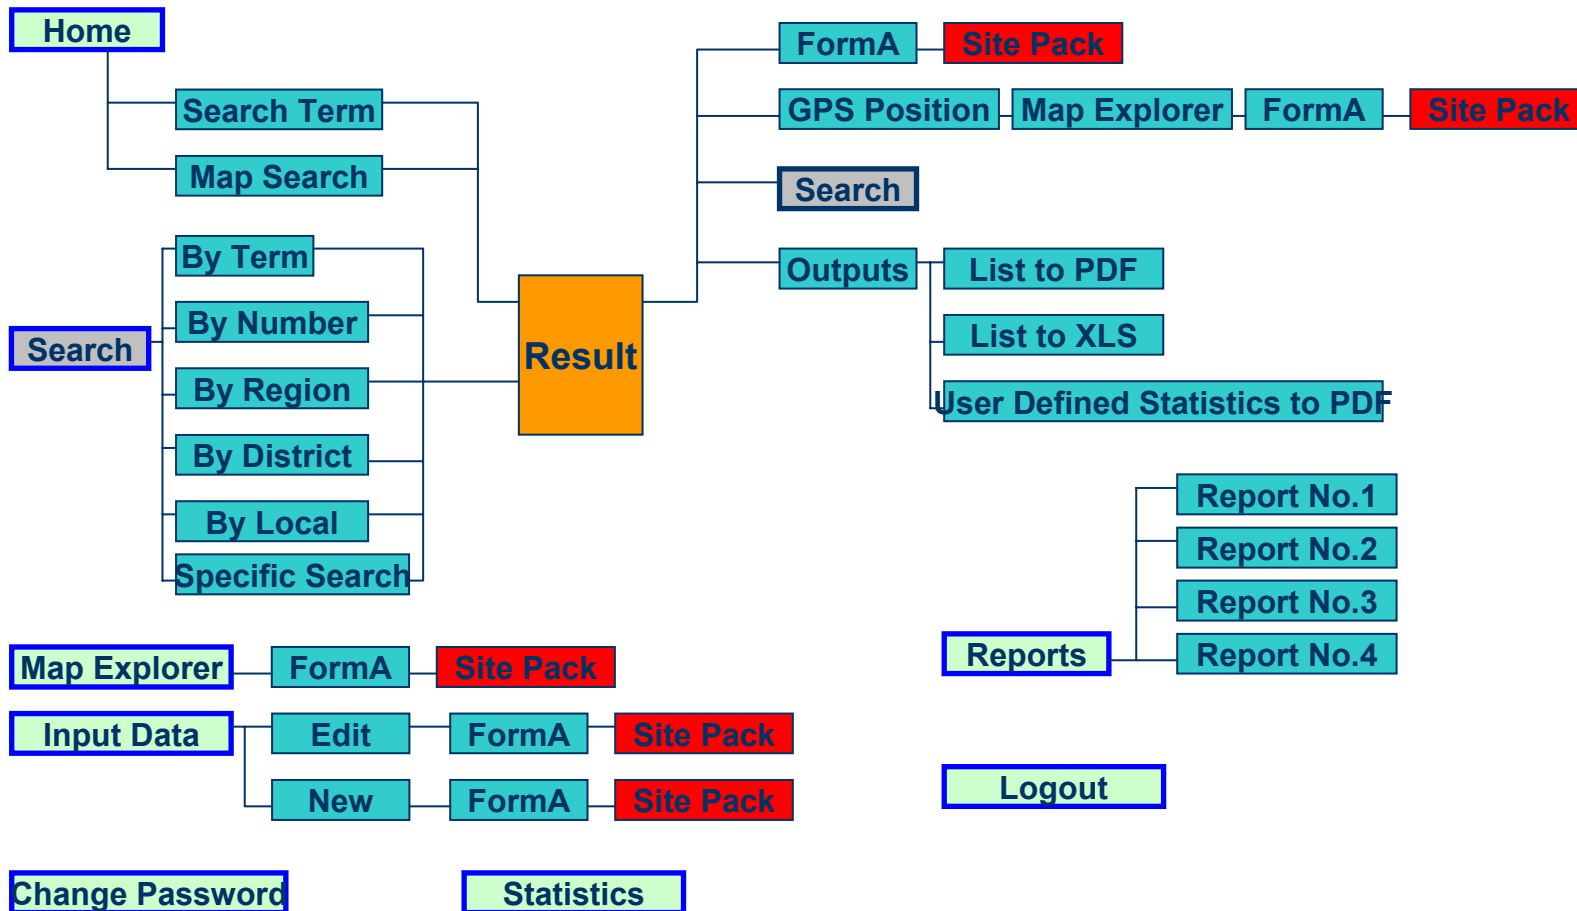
Home

Search Term

Map Search

Search

By Term

By Number

By Region

By District

By Local

Specific Search

Result

FormA

Site Pack

GPS Position

Map Explorer

FormA

Site Pack

Search

Outputs

List to PDF

List to XLS

User Defined Statistics to PDF

Reports

Report No.1

Report No.2

Report No.3

Report No.4

Map Explorer

FormA

Site Pack

Input Data

Edit

FormA

Site Pack

New

FormA

Site Pack

Logout

Change Password

Statistics